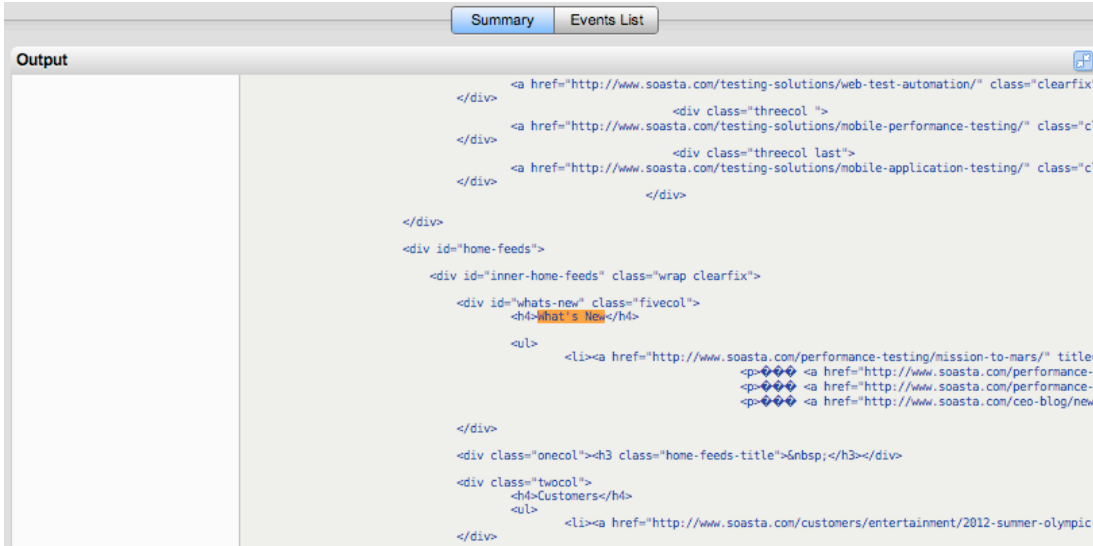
Summary | Events List

Output

<a href="http://www.soasta.com/testing-solutions/web-test-automation/" class="clearfix
</div>
<div class="threecol ">
<a href="http://www.soasta.com/testing-solutions/mobile-performance-testing/" class="cl
</div>
<div class="threecol last">
<a href="http://www.soasta.com/testing-solutions/mobile-application-testing/" class="cl
</div>
</div>

</div>

<div id="home-feeds">

<div id="inner-home-feeds" class="wrap clearfix">

<div id="whats-new" class="fivecol">
<h4>What's New</h4>

<ul>
<li><a href="http://www.soasta.com/performance-testing/mission-to-mars/" title
<p>��� <a href="http://www.soasta.com/performance-
<p>��� <a href="http://www.soasta.com/performance-
<p>��� <a href="http://www.soasta.com/ceo-blog/new

</div>

<div class="onecol"><h3 class="home-feeds-title">&nbsp;</h3></div>

<div class="twocol">
<h4>Customers</h4>
<ul>
<li><a href="http://www.soasta.com/customers/entertainment/2012-summer-olympic
</div>